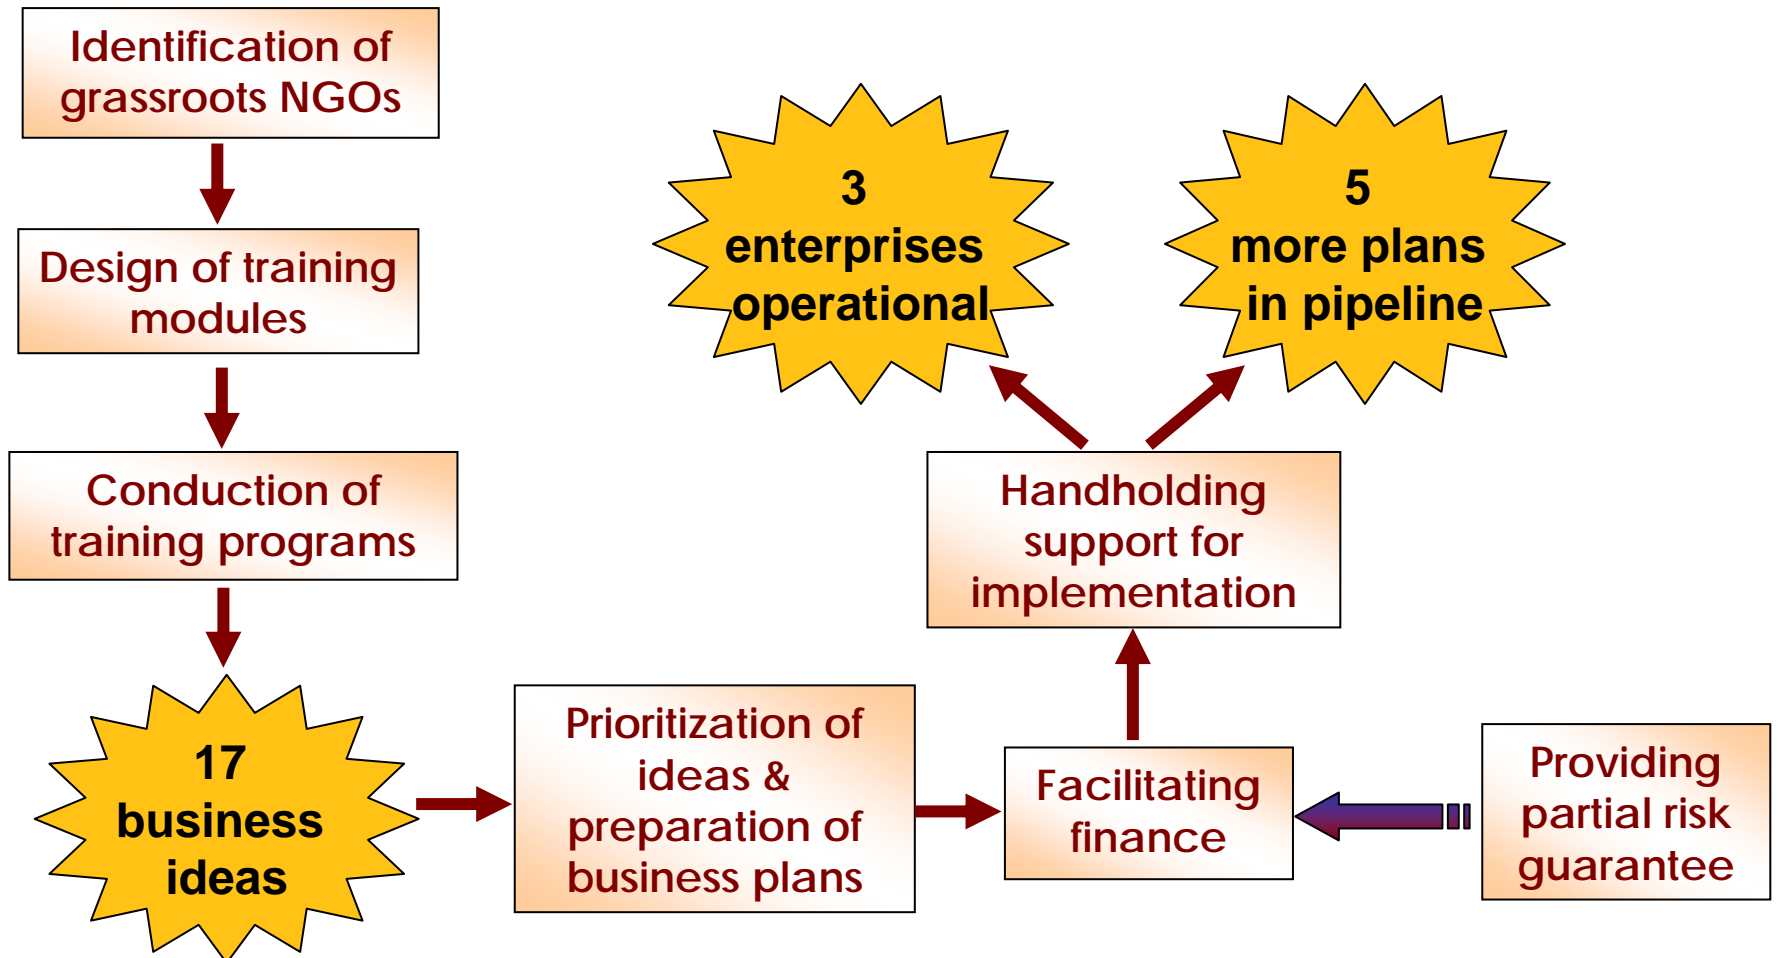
Identification of grassroots NGOs

Design of training modules

Conduction of training programs

17 business ideas

Prioritization of ideas & preparation of business plans

Facilitating finance

Providing partial risk guarantee

Handholding support for implementation

3 enterprises operational

5 more plans in pipeline